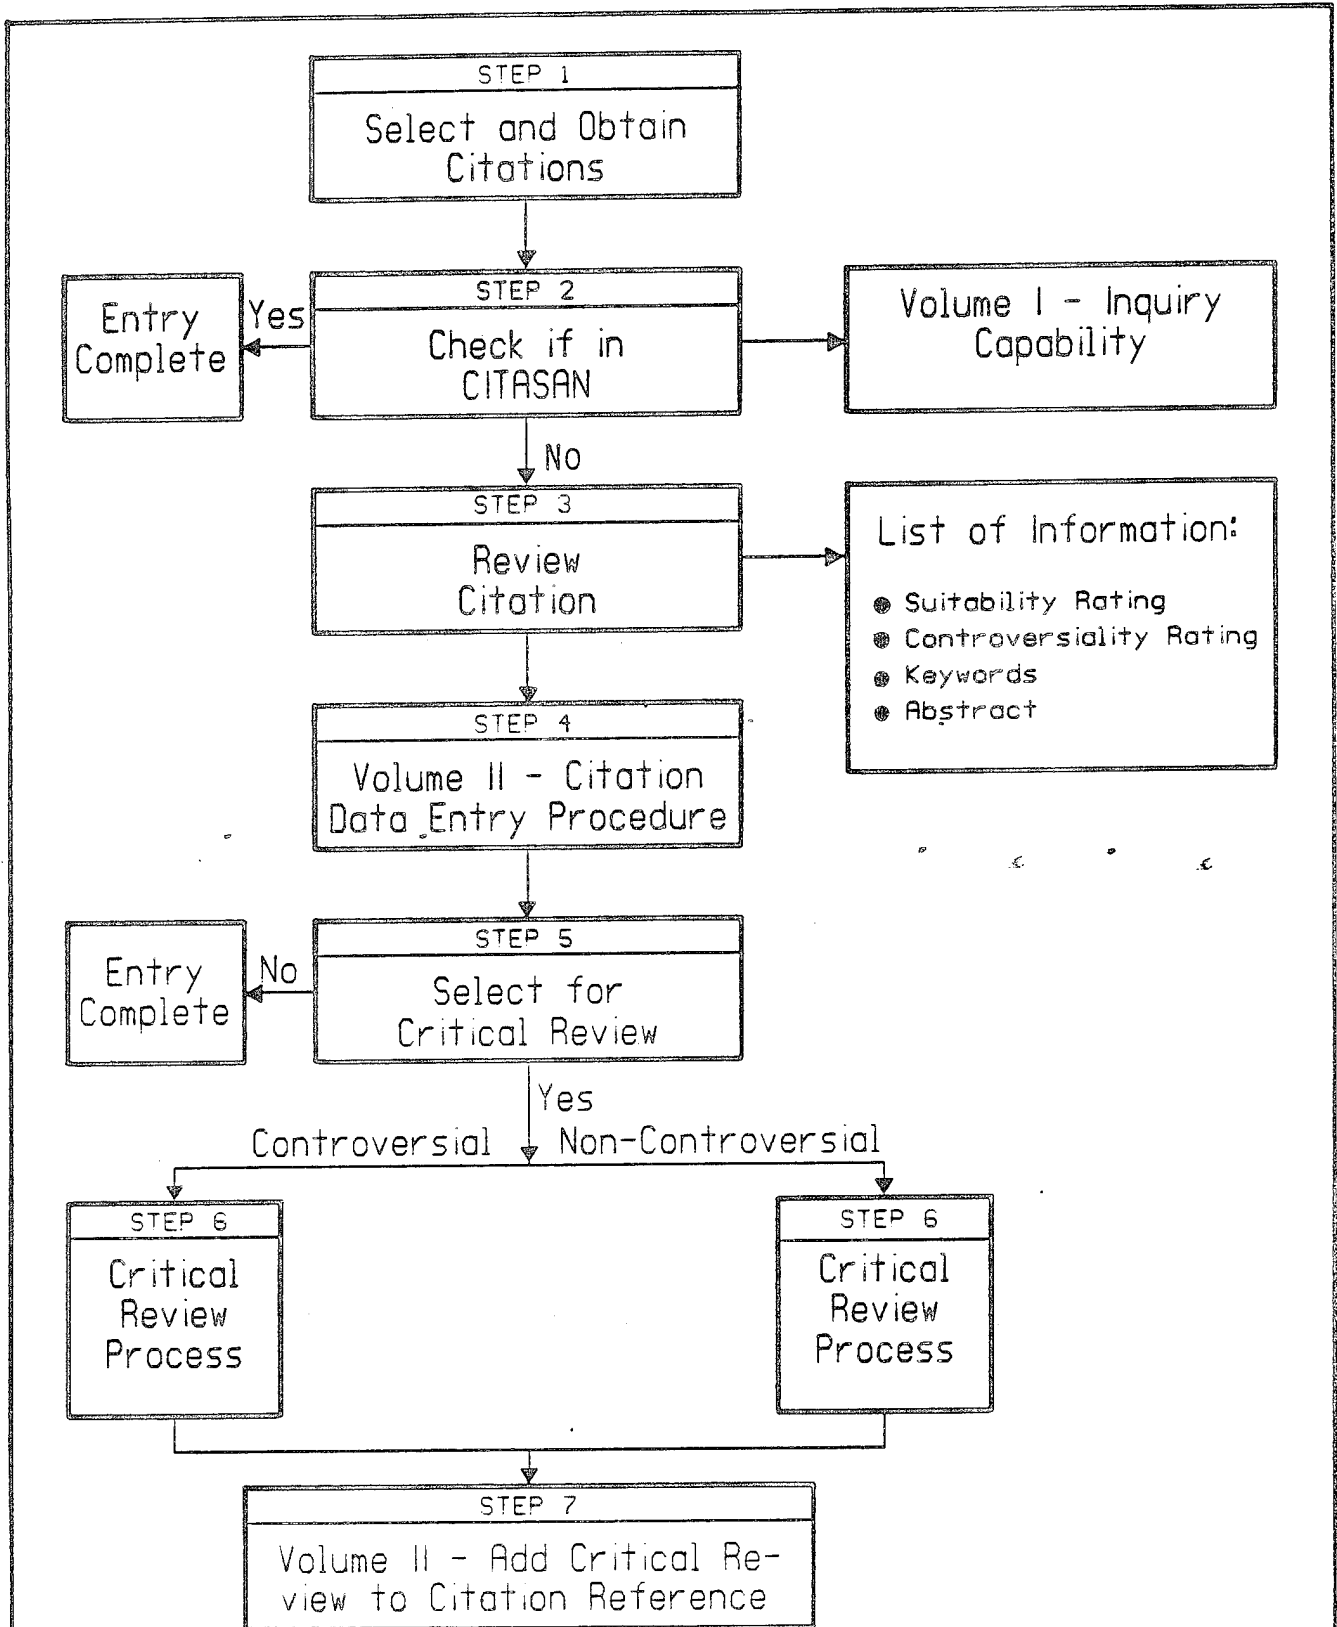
STEP 1
Select and Obtain Citations

STEP 2
Check if in CITASAN

Yes

Entry Complete

Volume I - Inquiry Capability

No

STEP 3
Review Citation

List of Information:
● Suitability Rating
● Controversiality Rating
● Keywords
● Abstract

STEP 4
Volume II - Citation Data Entry Procedure

STEP 5
Select for Critical Review

No

Entry Complete

Yes

Controversial

Non-Controversial

STEP 6
Critical Review Process

STEP 6
Critical Review Process

STEP 7
Volume II - Add Critical Review to Citation Reference